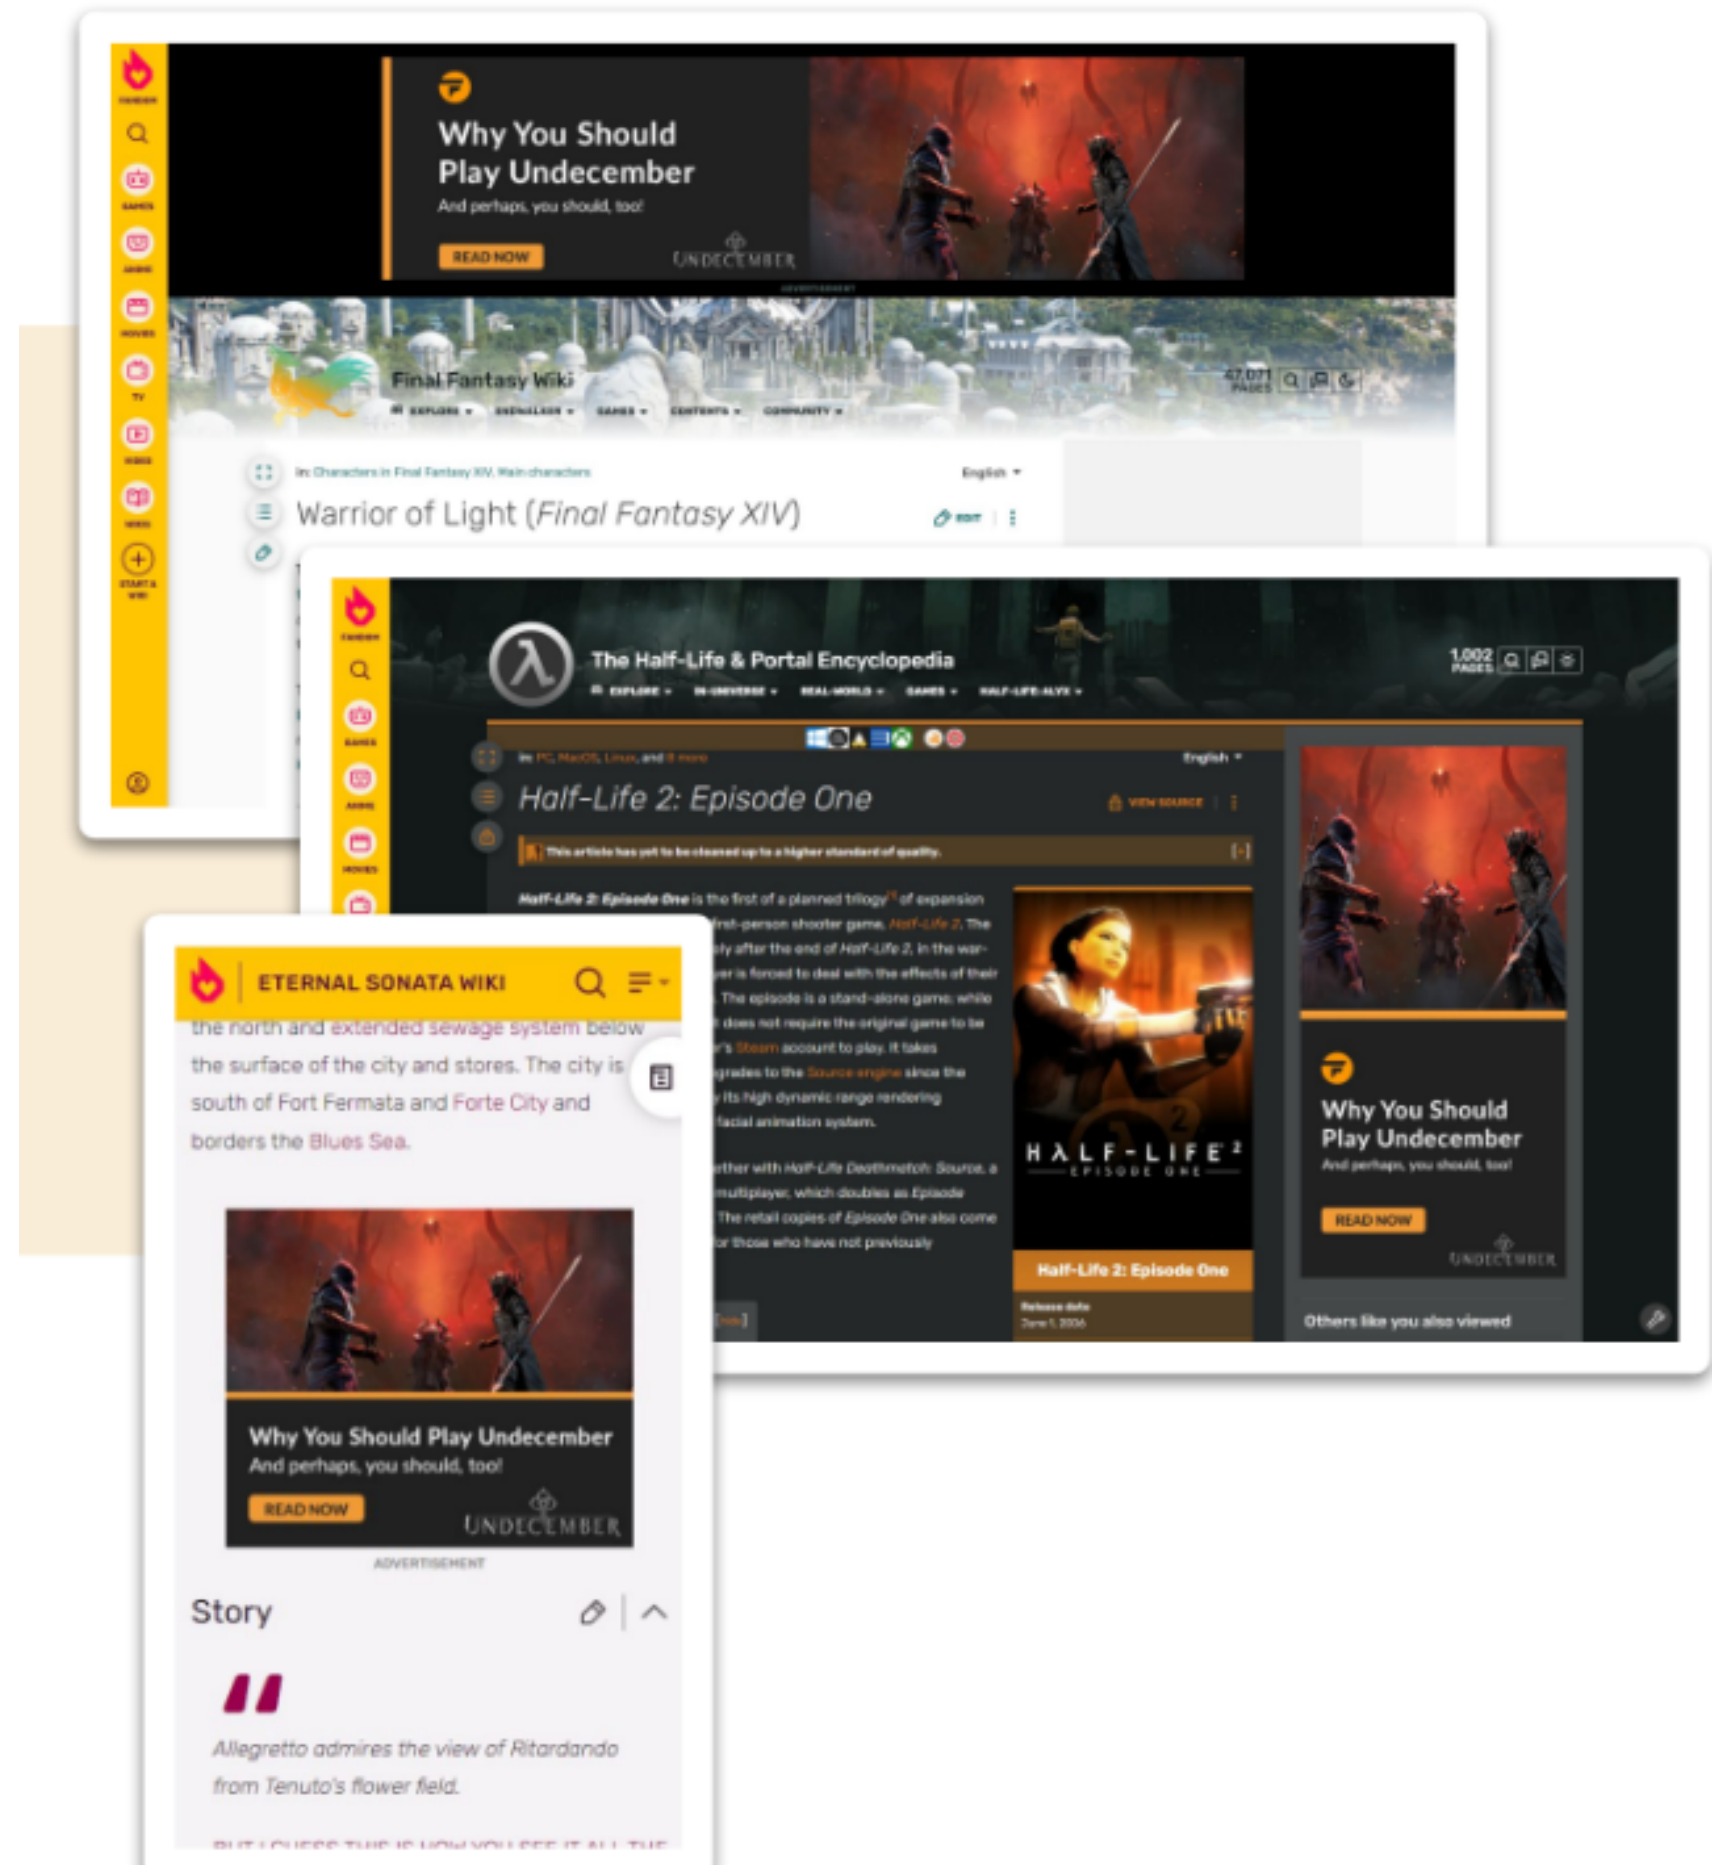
FANDOM

GAMES

ANIME

MOVIES

TV

VIDEO

WIKIS

START A WIKI

Why You Should Play Undecember

And perhaps, you should, too!

READ NOW

UNDECEMBER

ADVERTISEMENT

Final Fantasy Wiki

EXPLORE ▾ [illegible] ▾ GAMES ▾ CONTENTS ▾ COMMUNITY ▾

47,071 PAGES

in: Characters in Final Fantasy XIV, Main characters

English ▾

Warrior of Light (*Final Fantasy XIV*)

EDIT

FANDOM

The Half-Life & Portal Encyclopedia

EXPLORE ▾ IN-UNIVERSE ▾ REAL-WORLD ▾ GAMES ▾ HALF-LIFE: ALYX ▾

1,002 PAGES

in: PC, MacOS, Linux, and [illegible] more

English ▾

*Half-Life 2: Episode One*

VIEW SOURCE

This article has yet to be cleaned up to a higher standard of quality.

***Half-Life 2: Episode One*** is the first of a planned trilogy of expansion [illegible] first-person shooter game, *Half-Life 2*. The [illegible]ly after the end of *Half-Life 2*, in the war-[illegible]yer is forced to deal with the effects of their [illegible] The episode is a stand-alone game: while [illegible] does not require the original game to be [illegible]'s Steam account to play. It takes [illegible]grades to the Source engine since the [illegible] its high dynamic range rendering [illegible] facial animation system.

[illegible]ether with *Half-Life Deathmatch: Source*, a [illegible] multiplayer, which doubles as Episode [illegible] The retail copies of *Episode One* also come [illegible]or those who have not previously

HALF-LIFE 2 EPISODE ONE

Half-Life 2: Episode One

Release date

June 1, 2006

Why You Should Play Undecember

And perhaps, you should, too!

READ NOW

UNDECEMBER

Others like you also viewed

ETERNAL SONATA WIKI

the north and extended sewage system below the surface of the city and stores. The city is south of Fort Fermata and Forte City and borders the Blues Sea.

Why You Should Play Undecember

And perhaps, you should, too!

READ NOW

UNDECEMBER

ADVERTISEMENT

Story

"

*Allegretto admires the view of Ritardando from Tenuto's flower field.*

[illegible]